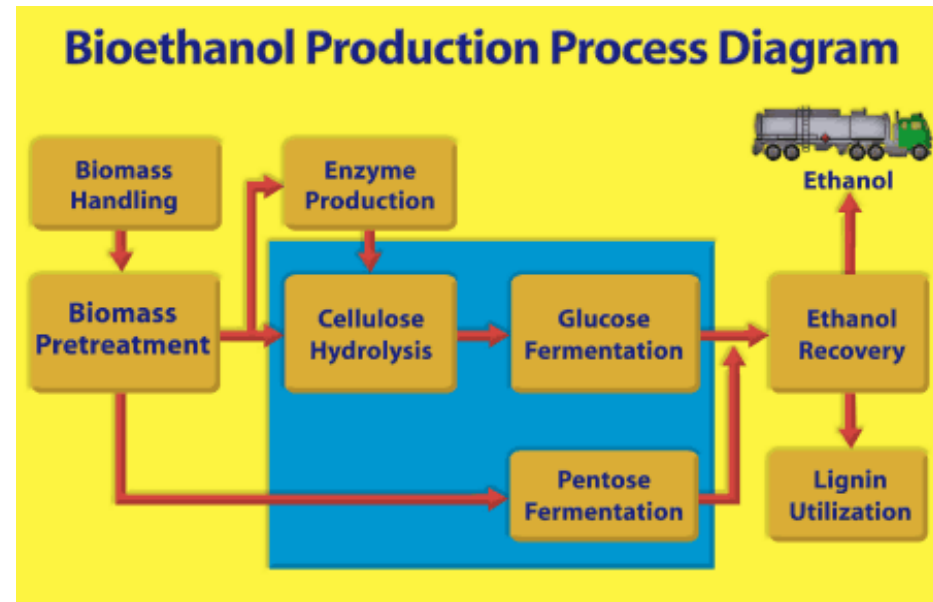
Bioethanol Production Process Diagram

Biomass Handling

Biomass Pretreatment

Enzyme Production

Cellulose Hydrolysis

Glucose Fermentation

Pentose Fermentation

Ethanol

Ethanol Recovery

Lignin Utilization